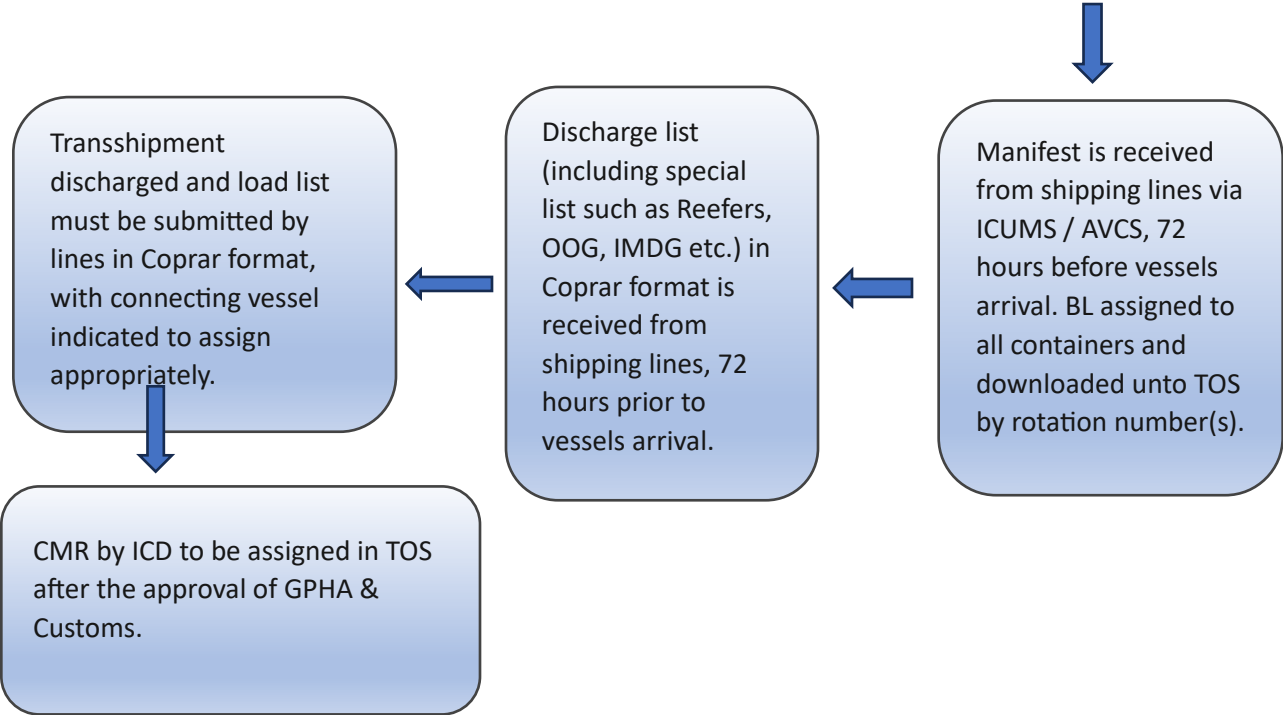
Manifest is received from shipping lines via ICUMS / AVCS, 72 hours before vessels arrival. BL assigned to all containers and downloaded unto TOS by rotation number(s).

Discharge list (including special list such as Reefers, OOG, IMDG etc.) in Coprar format is received from shipping lines, 72 hours prior to vessels arrival.

Transshipment discharged and load list must be submitted by lines in Coprar format, with connecting vessel indicated to assign appropriately.

CMR by ICD to be assigned in TOS after the approval of GPHA & Customs.